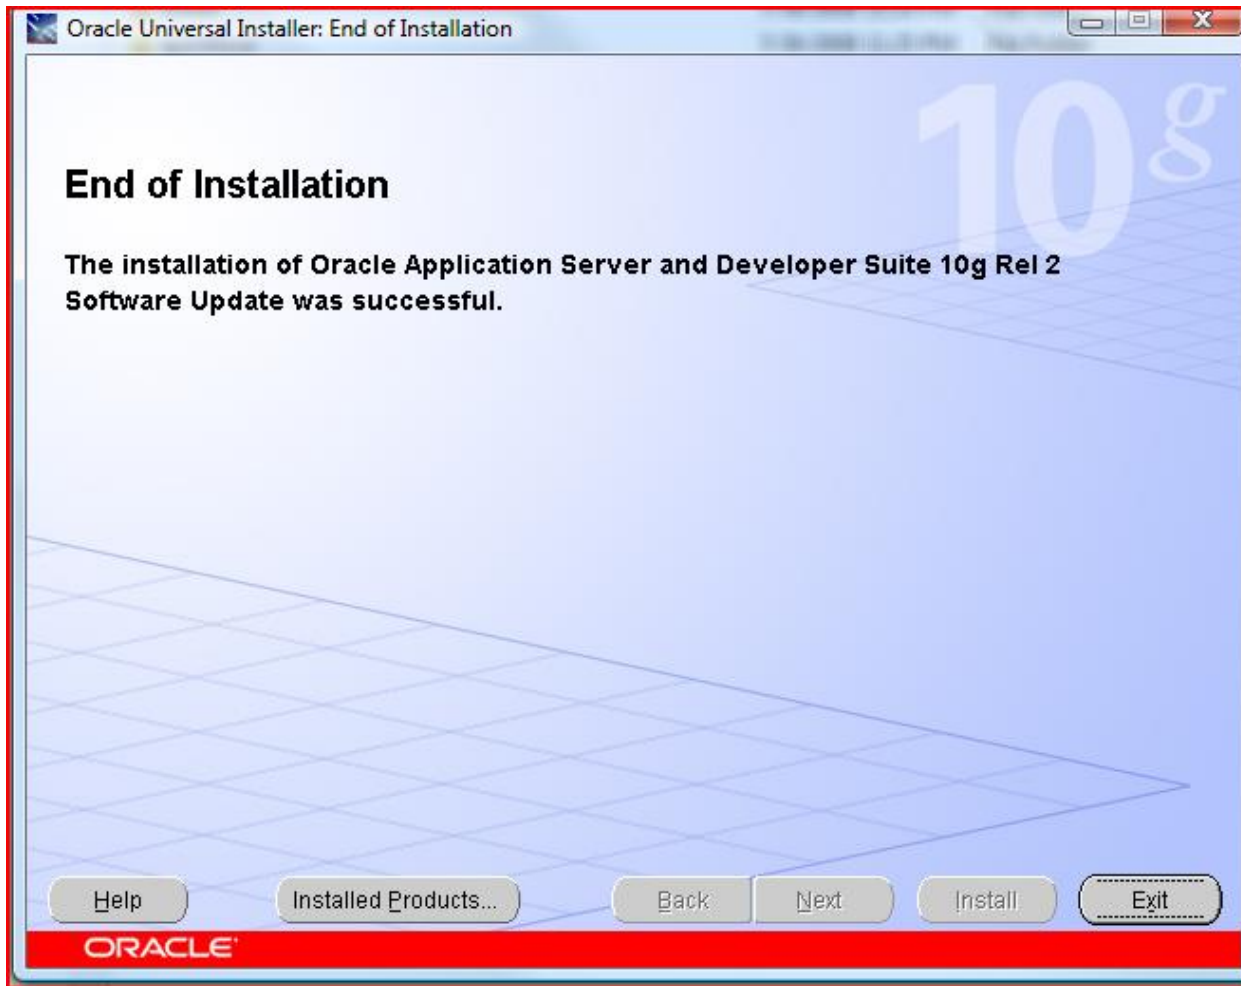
Oracle Universal Installer: End of Installation

10g

End of Installation

The installation of Oracle Application Server and Developer Suite 10g Rel 2 Software Update was successful.

Help
Installed Products...
Back
Next
Install
Exit

ORACLE